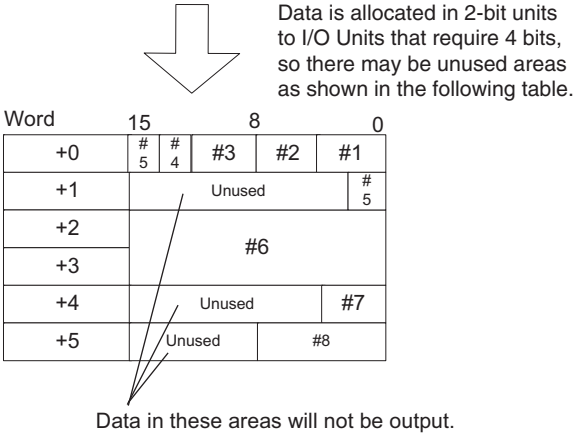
Data is allocated in 2-bit units to I/O Units that require 4 bits, so there may be unused areas as shown in the following table.

| Word 15 8 0 | | | | | |
|---|---|---|---|---|---|
| +0 | #5 | #4 | #3 | #2 | #1 |
| +1 | Unused | | | | #5 |
| +2 | #6 | | | | |
| +3 | | | | | |
| +4 | Unused | | | | #7 |
| +5 | Unused | | | #8 | |

Data in these areas will not be output.